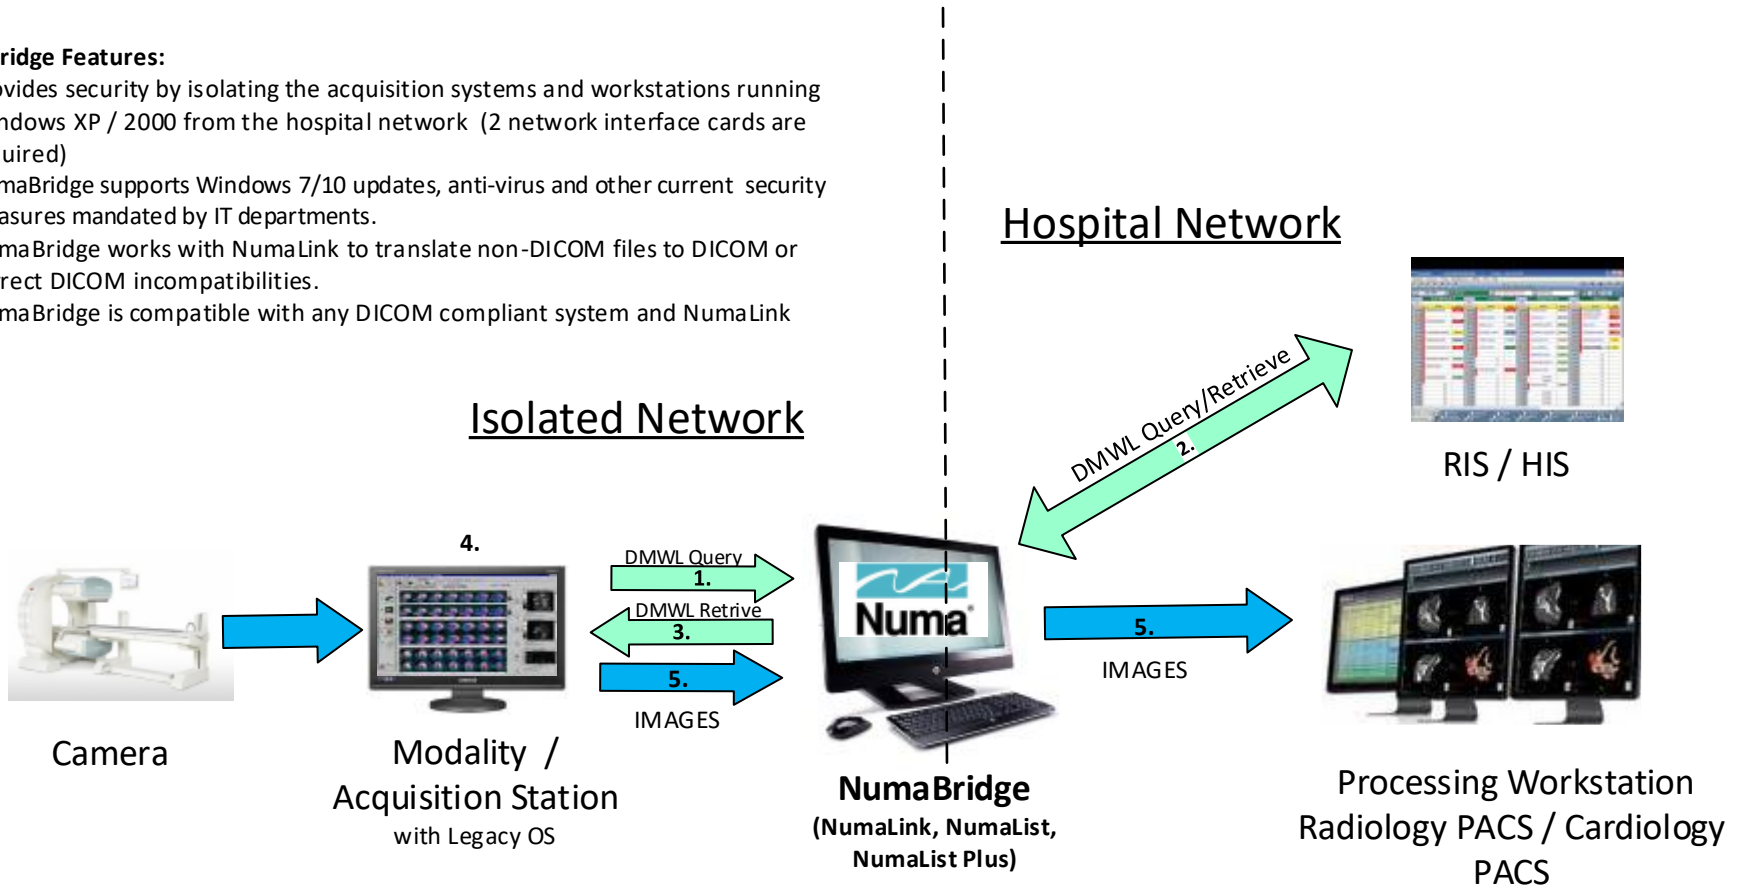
ridge Features:
ovides security by isolating the acquisition systems and workstations running ndows XP / 2000 from the hospital network (2 network interface cards are uired)
maBridge supports Windows 7/10 updates, anti-virus and other current security asures mandated by IT departments.
maBridge works with NumaLink to translate non-DICOM files to DICOM or rect DICOM incompatibilities.
maBridge is compatible with any DICOM compliant system and NumaLink

Hospital Network

Isolated Network

DMWL Query/Retrieve
2.

RIS / HIS

4.

DMWL Query
1.

DMWL Retrive
3.

5.

IMAGES

Numa

5.

IMAGES

Camera

Modality / Acquisition Station
with Legacy OS

NumaBridge
(NumaLink, NumaList, NumaList Plus)

Processing Workstation
Radiology PACS / Cardiology PACS